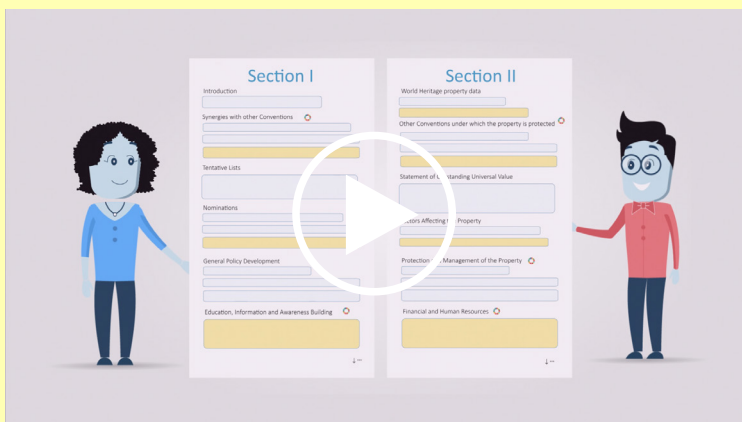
Section I

Introduction

Synergies with other Conventions

Tentative Lists

Nominations

General Policy Development

Education, Information and Awareness Building

Section II

World Heritage property data

Other Conventions under which the property is protected

Statement of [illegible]standing Universal Value

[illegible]ctors Affecting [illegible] Property

Protection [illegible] Management of the Property

Financial and Human Resources